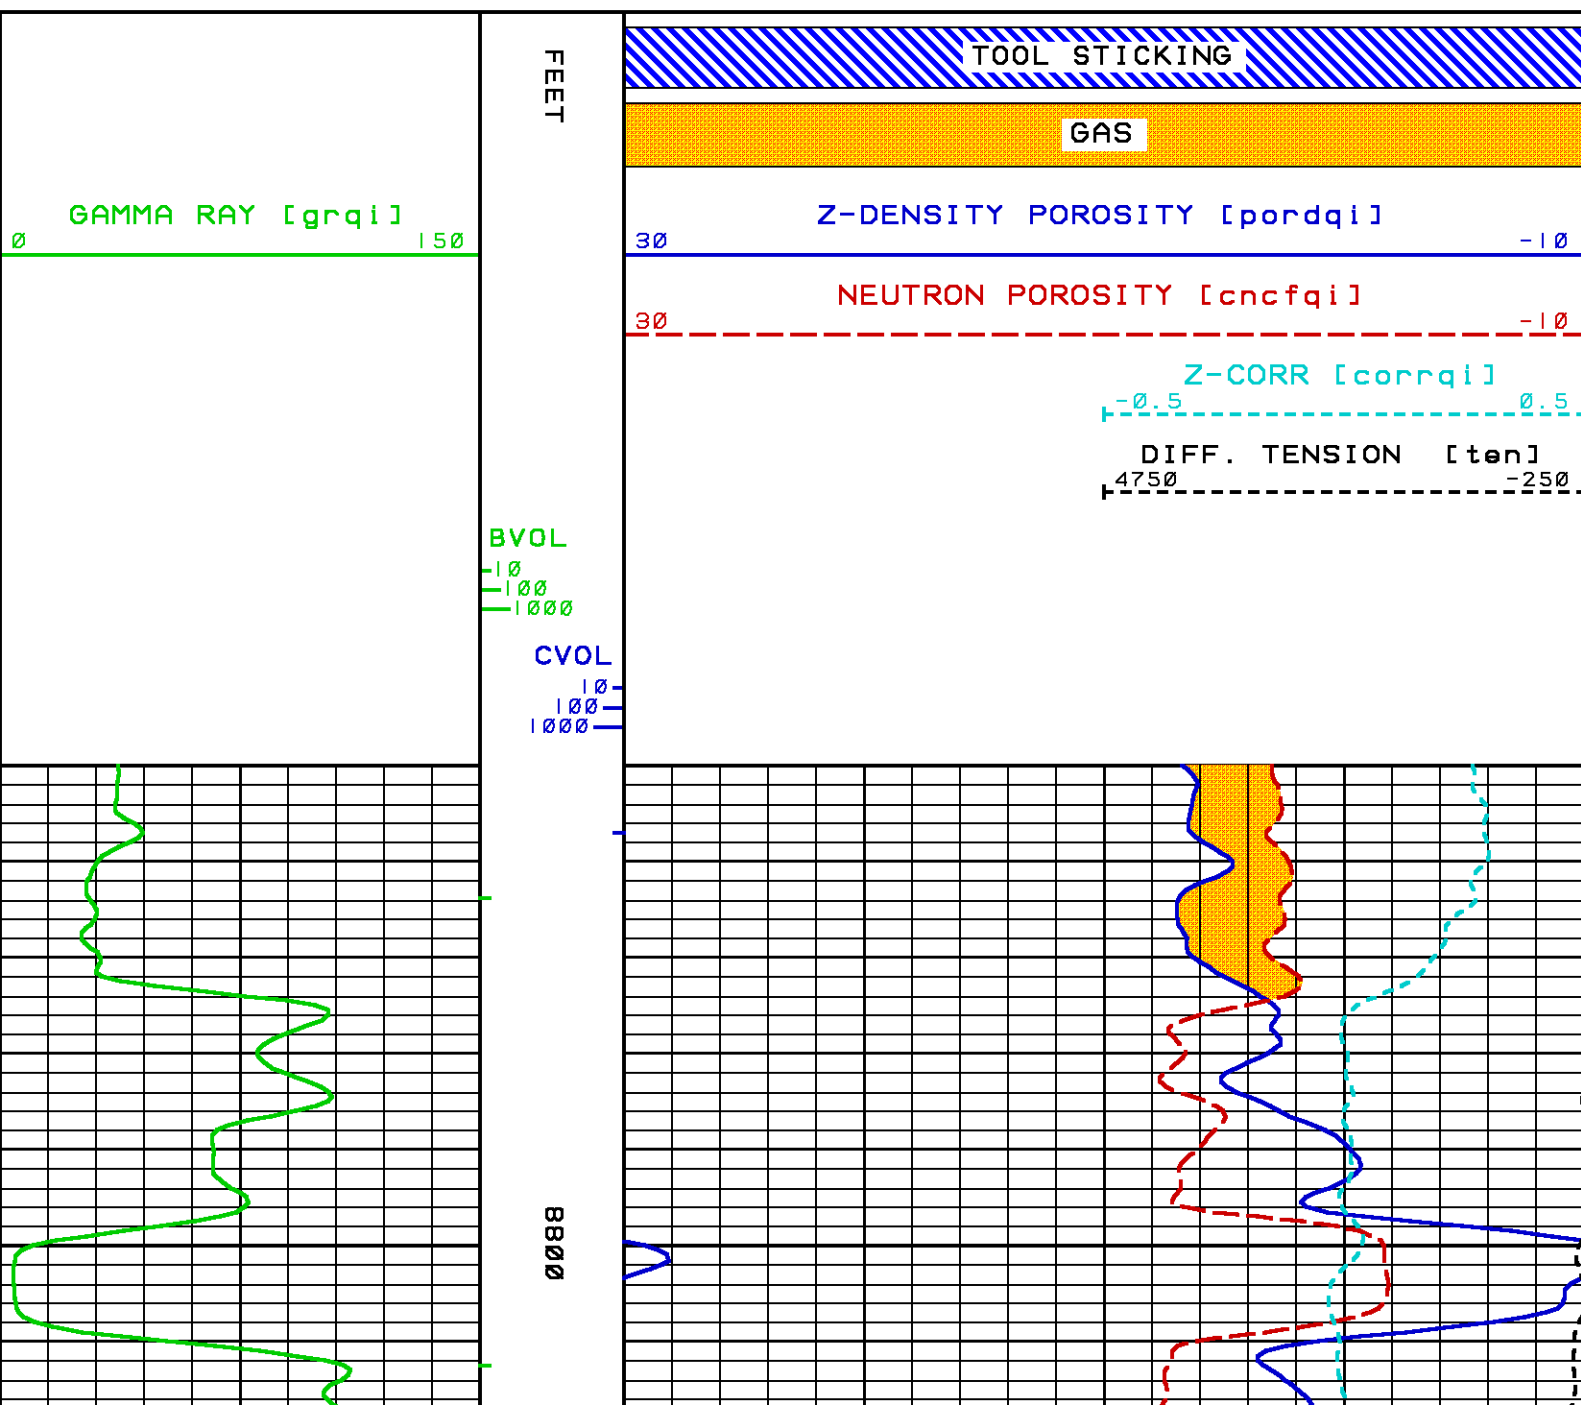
FEET

TOOL STICKING

GAS

GAMMA RAY [grqi]
Ø 15Ø

Z-DENSITY POROSITY [pordqi]
3Ø -1Ø

NEUTRON POROSITY [cncfqi]
3Ø -1Ø

Z-CORR [corrqi]
-Ø.5 Ø.5

DIFF. TENSION [ten]
475Ø -25Ø

BVOL
1Ø
1ØØ
1ØØØ

CVOL
1Ø
1ØØ
1ØØØ

88ØØ